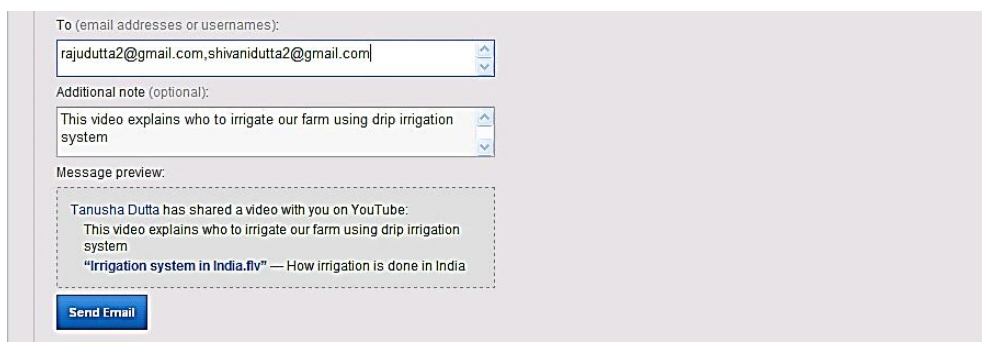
To (email addresses or usernames):

rajudutta2@gmail.com,shivanidutta2@gmail.com

Additional note (optional):

This video explains who to irrigate our farm using drip irrigation system

Message preview:

Tanusha Dutta has shared a video with you on YouTube:
This video explains who to irrigate our farm using drip irrigation system
"Irrigation system in India.flv" — How irrigation is done in India

Send Email